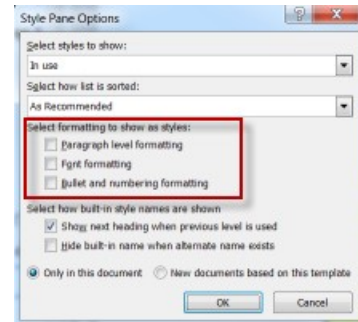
Style Pane Options

Select styles to show:

In use

Select how list is sorted:

As Recommended

Select formatting to show as styles:

Paragraph level formatting

Font formatting

Bullet and numbering formatting

Select how built-in style names are shown

Show next heading when previous level is used

Hide built-in name when alternate name exists

Only in this document

New documents based on this template

OK

Cancel